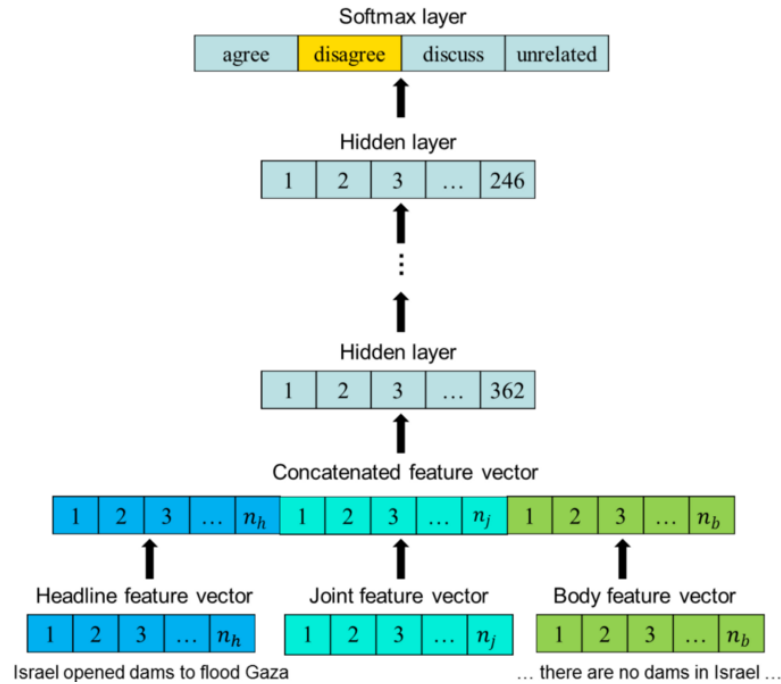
Softmax layer

| agree | disagree | discuss | unrelated |
|---|---|---|---|

Hidden layer

| 1 | 2 | 3 | … | 246 |
|---|---|---|---|---|

⋮

Hidden layer

| 1 | 2 | 3 | … | 362 |
|---|---|---|---|---|

Concatenated feature vector

| 1 | 2 | 3 | … | $n_h$ | 1 | 2 | 3 | … | $n_j$ | 1 | 2 | 3 | … | $n_b$ |
|---|---|---|---|---|---|---|---|---|---|---|---|---|---|---|

Headline feature vector

| 1 | 2 | 3 | … | $n_h$ |
|---|---|---|---|---|

Israel opened dams to flood Gaza

Joint feature vector

| 1 | 2 | 3 | … | $n_j$ |
|---|---|---|---|---|

Body feature vector

| 1 | 2 | 3 | … | $n_b$ |
|---|---|---|---|---|

… there are no dams in Israel …